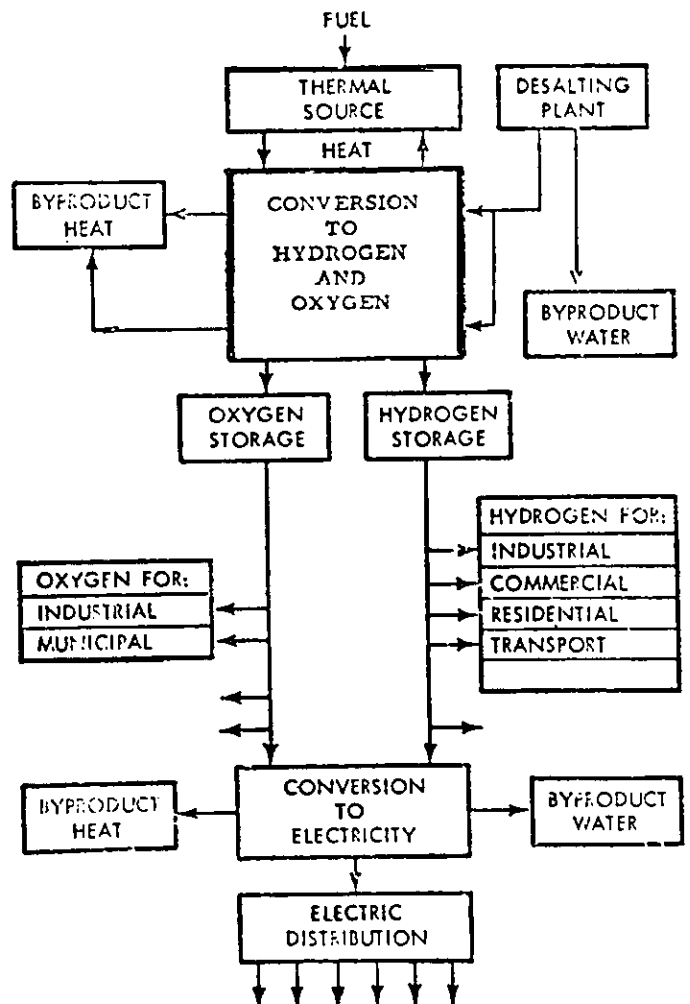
FUEL

THERMAL SOURCE

HEAT

DESALTING PLANT

BYPRODUCT HEAT

CONVERSION TO HYDROGEN AND OXYGEN

BYPRODUCT WATER

OXYGEN STORAGE

HYDROGEN STORAGE

HYDROGEN FOR:
INDUSTRIAL
COMMERCIAL
RESIDENTIAL
TRANSPORT

OXYGEN FOR:
INDUSTRIAL
MUNICIPAL

BYPRODUCT HEAT

CONVERSION TO ELECTRICITY

BYPRODUCT WATER

ELECTRIC DISTRIBUTION